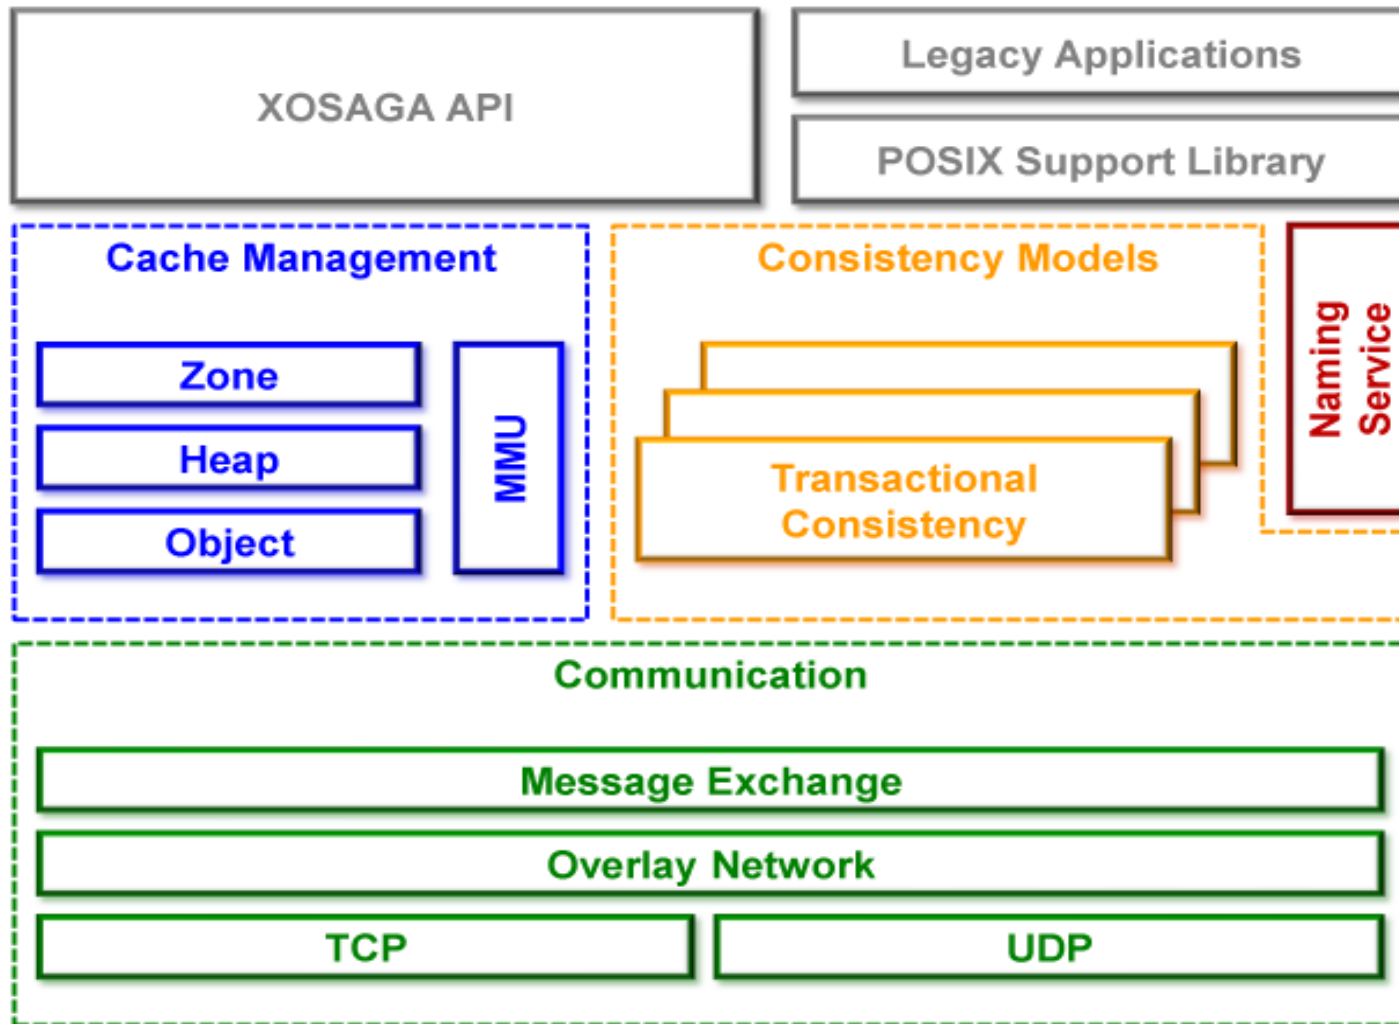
XOSAGA API

Legacy Applications

POSIX Support Library

Cache Management

Zone

Heap

Object

MMU

Consistency Models

Transactional Consistency

Naming Service

Communication

Message Exchange

Overlay Network

TCP

UDP